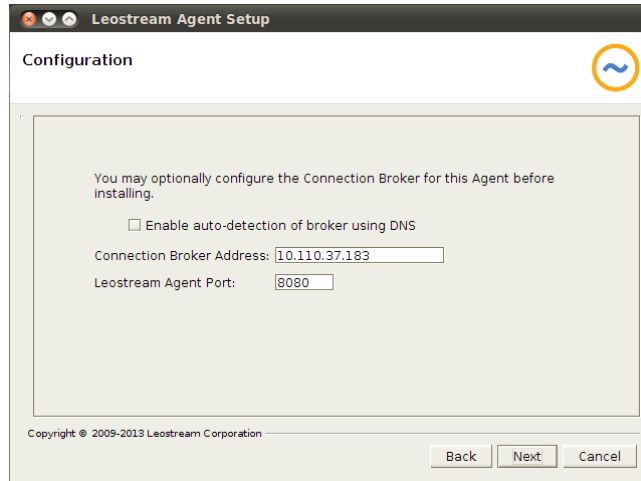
Leostream Agent Setup

Configuration

You may optionally configure the Connection Broker for this Agent before installing.

Enable auto-detection of broker using DNS

Connection Broker Address: 10.110.37.183

Leostream Agent Port: 8080

Copyright © 2009-2013 Leostream Corporation

Back Next Cancel